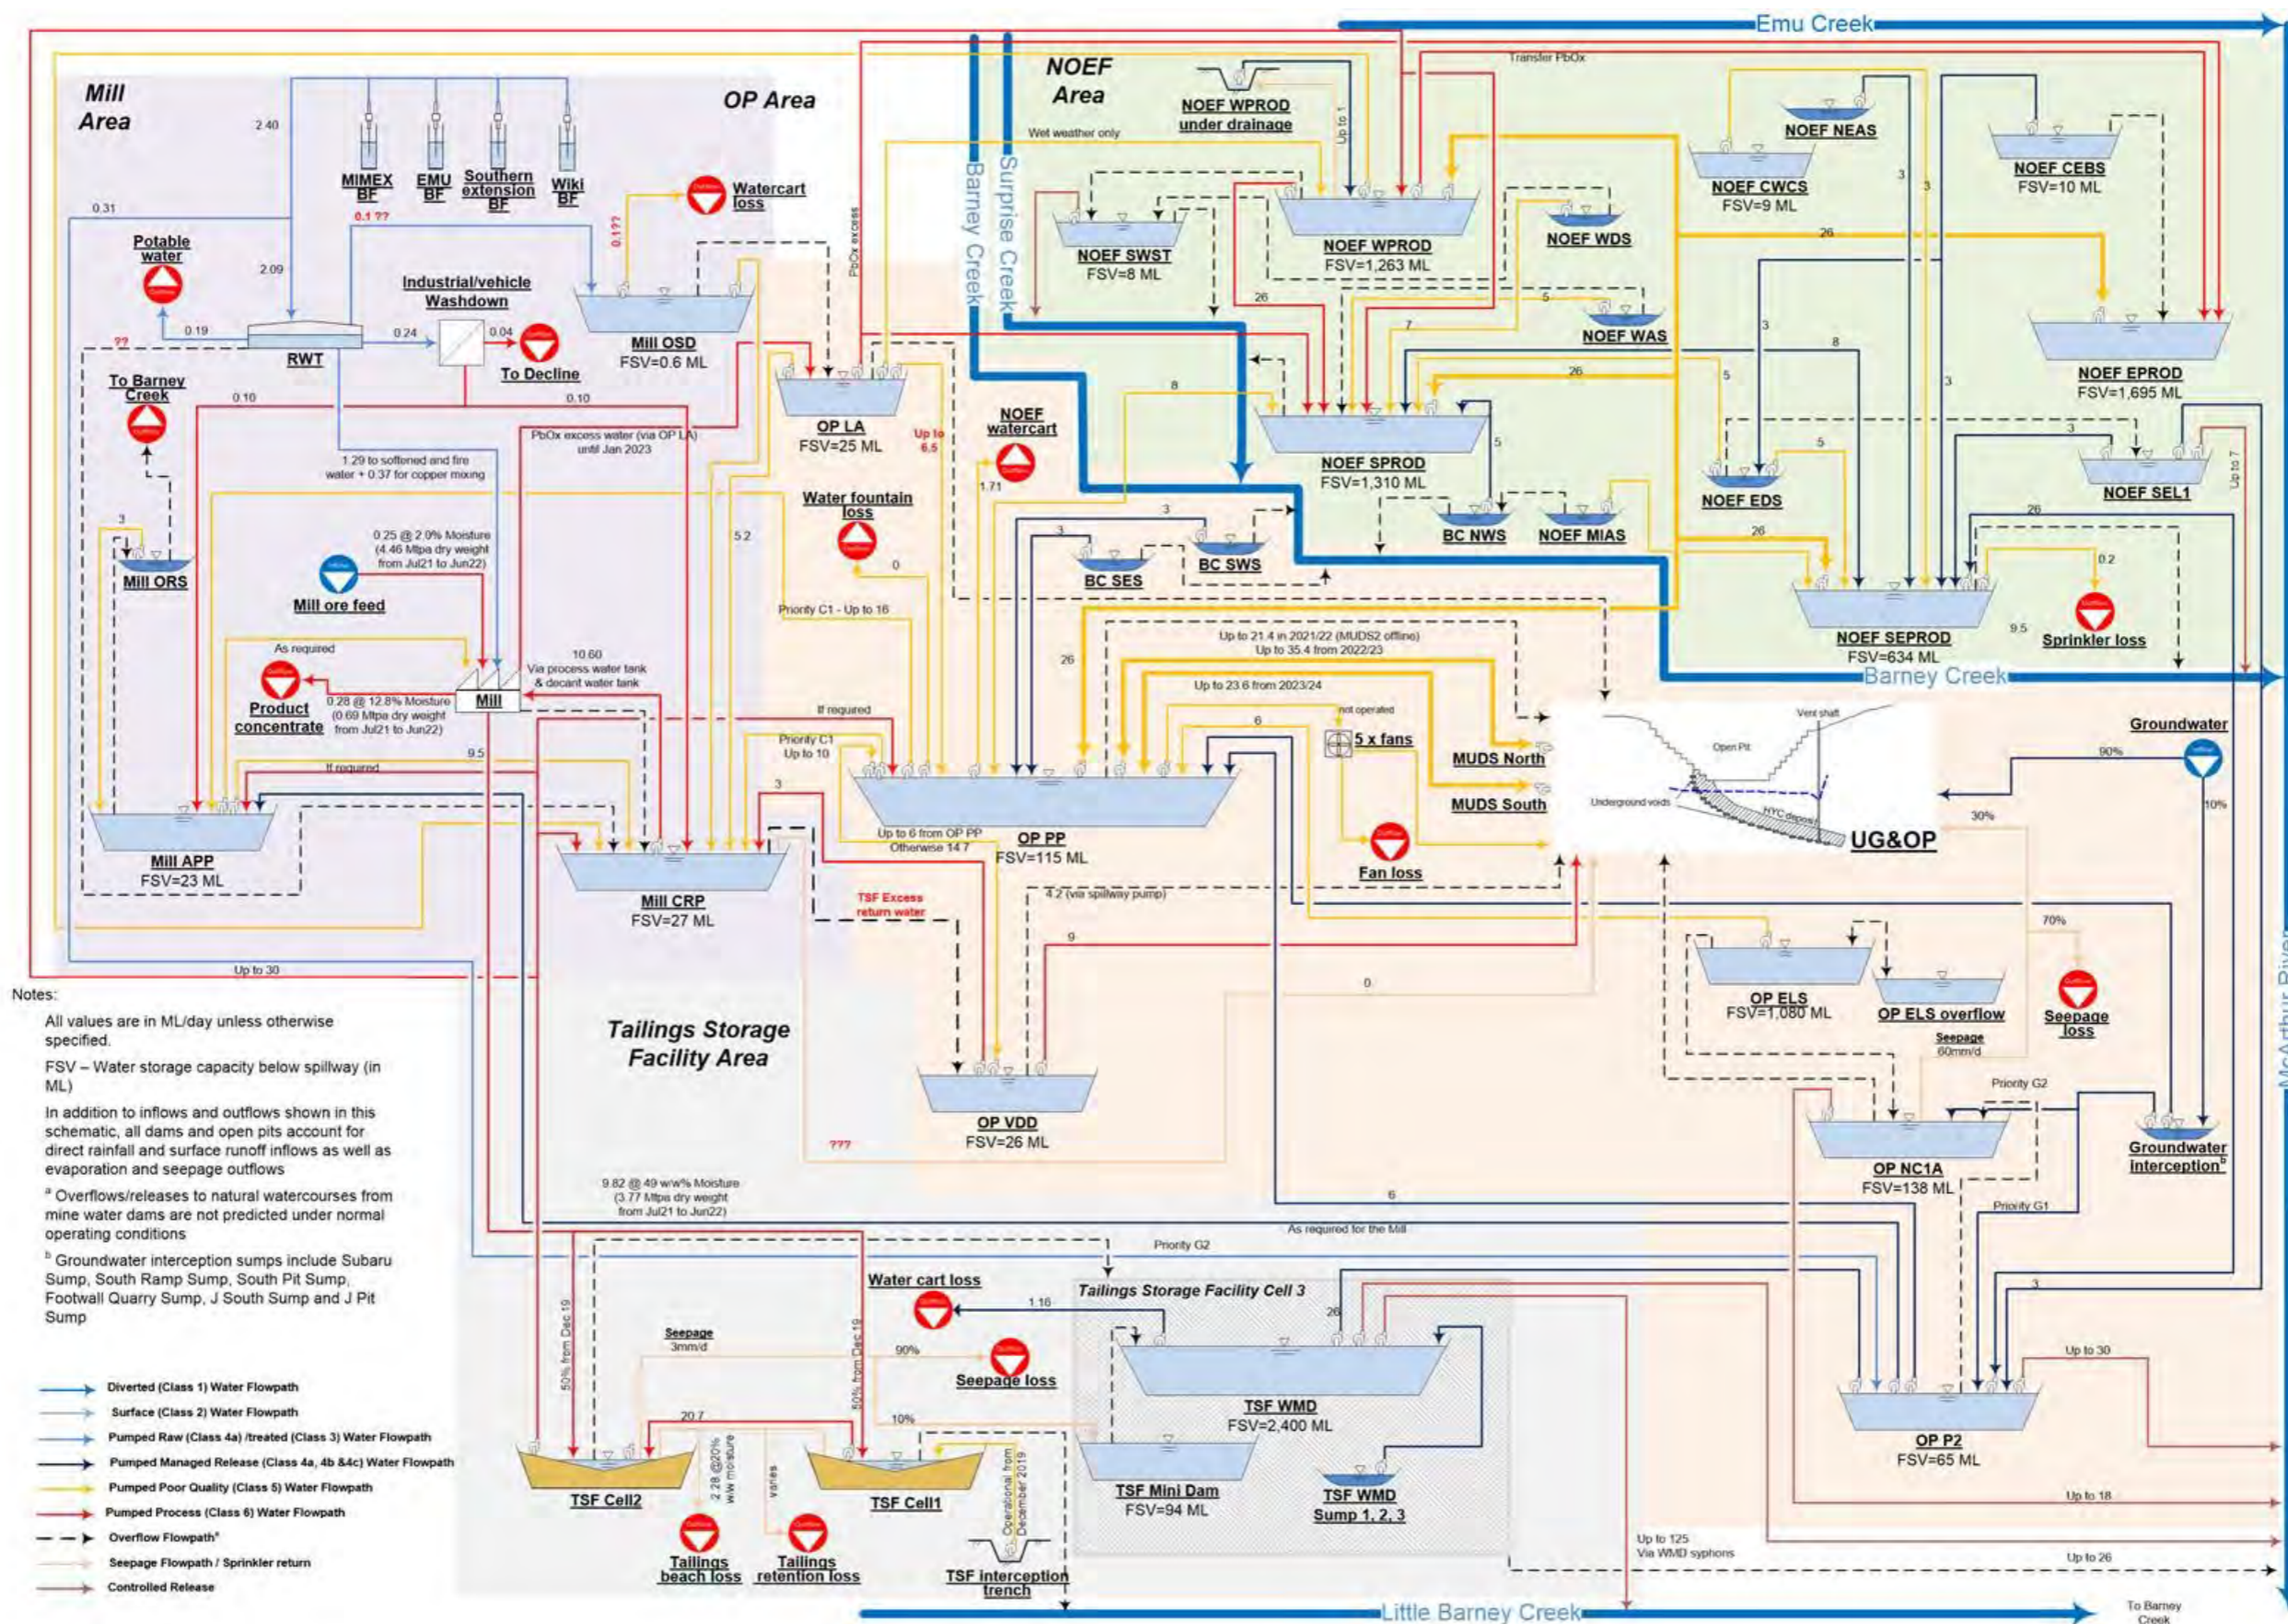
Emu Creek

Mill Area

OP Area

NOEF Area

NOEF WPROD under drainage

Transfer PbOx

Up to 1

Wet weather only

MIMEX BF

EMU BF

Southern extension BF

Wiki BF

2.40

0.31

0.1 ??

0.1??

Watercart loss

PbOx excess

Barney Creek

Surprise Creek

NOEF SWST FSV=8 ML

NOEF WPROD FSV=1,263 ML

NOEF WDS

NOEF NEAS

NOEF CWCS FSV=9 ML

NOEF CEBS FSV=10 ML

Potable water

2.09

Industrial/vehicle Washdown

0.19

RWT

0.24

0.04

To Decline

Mill OSD FSV=0.6 ML

??

To Barney Creek

0.10

0.10

OP LA FSV=25 ML

PbOx excess water (via OP LA) until Jan 2023

Up to 6.5

NOEF watercart

1.71

26

5

7

NOEF WAS

3

8

3

3

26

NOEF EPROD FSV=1,695 ML

8

26

5

NOEF SPROD FSV=1,310 ML

5

5

3

NOEF EDS

NOEF SEL1

Up to 7

1.29 to softened and fire water + 0.37 for copper mixing

Water fountain loss

5.2

3

3

BC NWS

NOEF MIAS

26

26

0.2

3

0.25 @ 2.0% Moisture (4.46 Mtpa dry weight from Jul21 to Jun22)

Mill ORS

Mill ore feed

0

BC SES

BC SWS

Priority C1 - Up to 16

NOEF SEPROD FSV=634 ML

9.5

Sprinkler loss

As required

10.60 Via process water tank & decant water tank

26

Up to 21.4 in 2021/22 (MUDS2 offline) Up to 35.4 from 2022/23

Barney Creek

Product concentrate

0.28 @ 12.8% Moisture (0.69 Mtpa dry weight from Jul21 to Jun22)

Mill

Up to 23.6 from 2023/24

If required

6

not operated

5 x fans

Vent shaft

Groundwater

Priority C1 Up to 10

MUDS North

Open Pit

90%

9.5

If required

MUDS South

Underground voids

NYC deposit

10%

3

Mill APP FSV=23 ML

Up to 6 from OP PP Otherwise 14.7

OP PP FSV=115 ML

UG&OP

30%

Mill CRP FSV=27 ML

Fan loss

TSF Excess return water

4.2 (via spillway pump)

70%

9

Up to 30

OP ELS FSV=1,080 ML

OP ELS overflow

Seepage loss

0

Seepage 60mm/d

Notes:

All values are in ML/day unless otherwise specified.

FSV – Water storage capacity below spillway (in ML)

In addition to inflows and outflows shown in this schematic, all dams and open pits account for direct rainfall and surface runoff inflows as well as evaporation and seepage outflows

ª Overflows/releases to natural watercourses from mine water dams are not predicted under normal operating conditions

ᵇ Groundwater interception sumps include Subaru Sump, South Ramp Sump, South Pit Sump, Footwall Quarry Sump, J South Sump and J Pit Sump

Tailings Storage Facility Area

OP VDD FSV=26 ML

???

Priority G2

OP NC1A FSV=138 ML

Groundwater Interceptionᵇ

9.82 @ 49 w/w% Moisture (3.77 Mtpa dry weight from Jul21 to Jun22)

6

Priority G1

As required for the Mill

Priority G2

Water cart loss

1.16

Tailings Storage Facility Cell 3

3

26

50% from Dec 19

50% from Dec 19

Seepage 3mm/d

90%

Seepage loss

Up to 30

TSF WMD FSV=2,400 ML

OP P2 FSV=65 ML

10%

20.7

2.28 @20% w/w moisture

varies

TSF Mini Dam FSV=94 ML

TSF Cell2

TSF Cell1

Operational from December 2019

TSF WMD Sump 1, 2, 3

Up to 18

Tailings beach loss

Tailings retention loss

TSF interception trench

Up to 125 Via WMD syphons

Up to 26

Diverted (Class 1) Water Flowpath

Surface (Class 2) Water Flowpath

Pumped Raw (Class 4a) /treated (Class 3) Water Flowpath

Pumped Managed Release (Class 4a, 4b &4c) Water Flowpath

Pumped Poor Quality (Class 5) Water Flowpath

Pumped Process (Class 6) Water Flowpath

Overflow Flowpathª

Seepage Flowpath / Sprinkler return

Controlled Release

Little Barney Creek

To Barney Creek

McArthur River